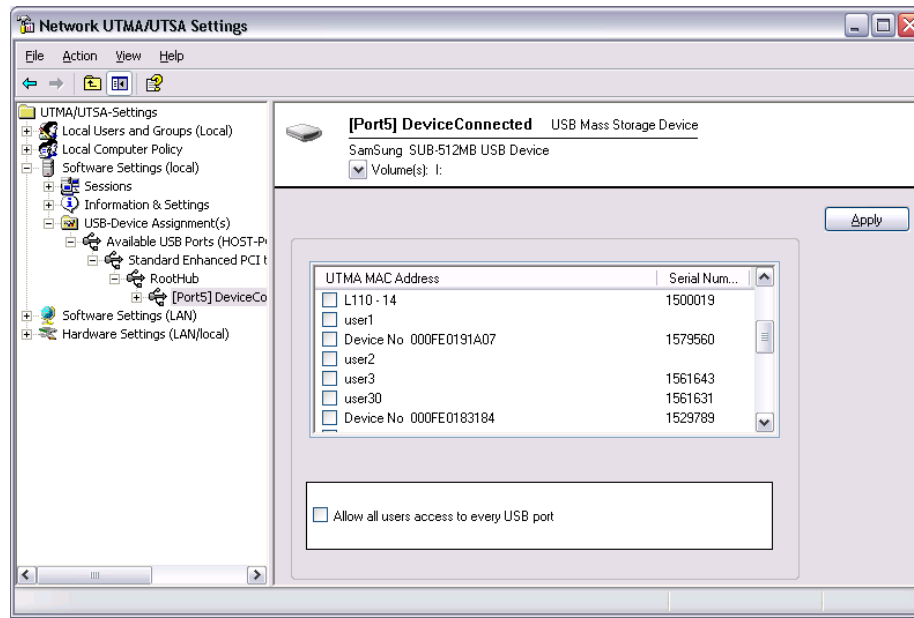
Network UTMA/UTSA Settings

File Action View Help

UTMA/UTSA-Settings
Local Users and Groups (Local)
Local Computer Policy
Software Settings (local)
Sessions
Information & Settings
USB-Device Assignment(s)
Available USB Ports (HOST-P
Standard Enhanced PCI t
RootHub
[Port5] DeviceCo
Software Settings (LAN)
Hardware Settings (LAN/local)

[Port5] DeviceConnected USB Mass Storage Device
SamSung SUB-512MB USB Device
Volume(s): I:

Apply

| UTMA MAC Address | Serial Num... |
|---|---|
| L110 - 14 | 1500019 |
| user1 | |
| Device No 000FE0191A07 | 1579560 |
| user2 | |
| user3 | 1561643 |
| user30 | 1561631 |
| Device No 000FE0183184 | 1529789 |

Allow all users access to every USB port